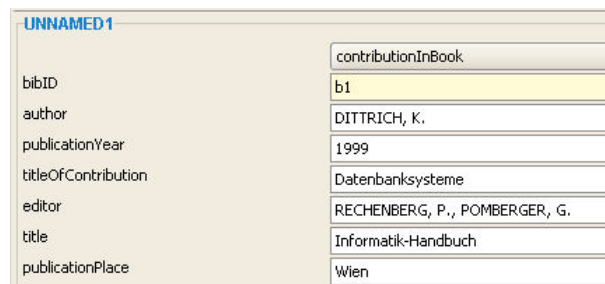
UNNAMED1

contributionInBook

| | |
|---|---|
| bibID | b1 |
| author | DITTRICH, K. |
| publicationYear | 1999 |
| titleOfContribution | Datenbanksysteme |
| editor | RECHENBERG, P., POMBERGER, G. |
| title | Informatik-Handbuch |
| publicationPlace | Wien |